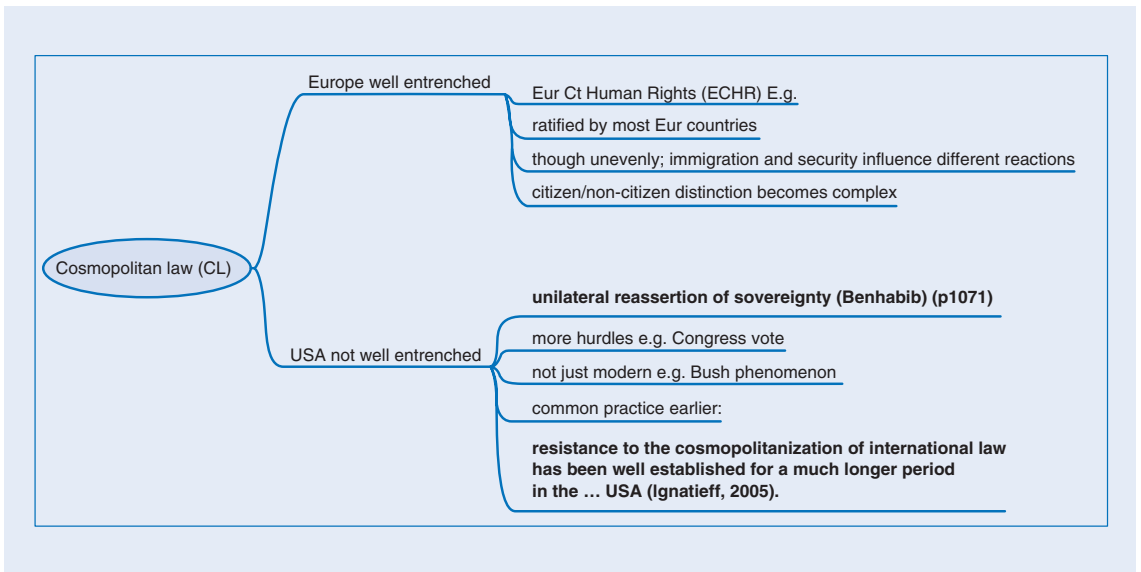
Cosmopolitan law (CL)

Europe well entrenched

Eur Ct Human Rights (ECHR) E.g.

ratified by most Eur countries

though unevenly; immigration and security influence different reactions

citizen/non-citizen distinction becomes complex

USA not well entrenched

**unilateral reassertion of sovereignty (Benhabib) (p1071)**

more hurdles e.g. Congress vote

not just modern e.g. Bush phenomenon

common practice earlier:

**resistance to the cosmopolitanization of international law has been well established for a much longer period in the … USA (Ignatieff, 2005).**